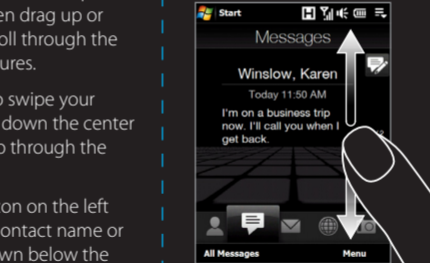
en drag up or
oll through the
ures.

o swipe your
down the center
o through the

ion on the left
ontact name or
wn below the

Start

Messages

Winslow, Karen

Today 11:50 AM

I'm on a business trip now. I'll call you when I get back.

All Messages

Menu